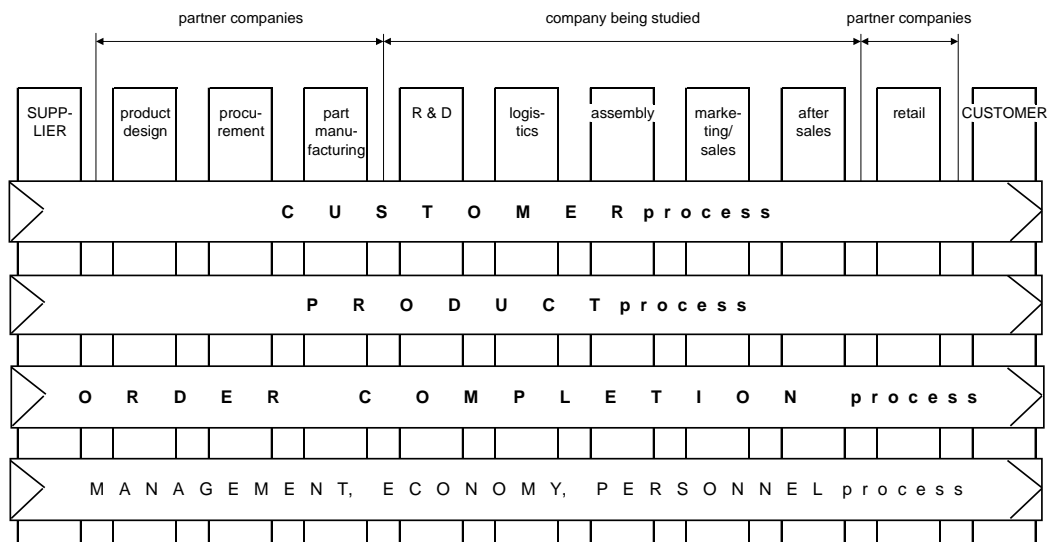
partner companies

company being studied

partner companies

SUPPLIER

product design

procurement

part manufacturing

R & D

logistics

assembly

marketing/ sales

after sales

retail

CUSTOMER

C U S T O M E R process

P R O D U C T process

O R D E R C O M P L E T I O N process

M A N A G E M E N T, E C O N O M Y, P E R S O N N E L process